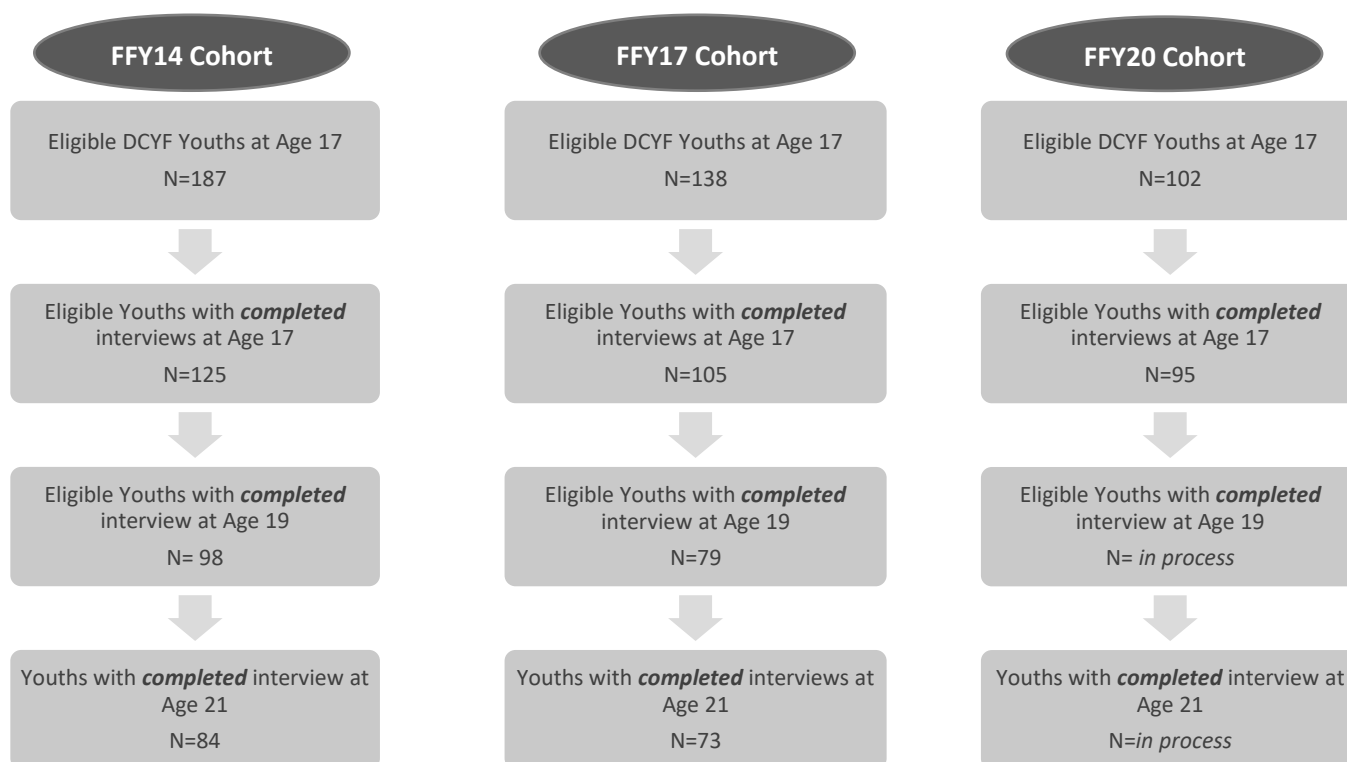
FFY14 Cohort

Eligible DCYF Youths at Age 17
N=187

Eligible Youths with ***completed*** interviews at Age 17
N=125

Eligible Youths with ***completed*** interview at Age 19
N= 98

Youths with ***completed*** interview at Age 21
N=84

FFY17 Cohort

Eligible DCYF Youths at Age 17
N=138

Eligible Youths with ***completed*** interviews at Age 17
N=105

Eligible Youths with ***completed*** interview at Age 19
N=79

Youths with ***completed*** interviews at Age 21
N=73

FFY20 Cohort

Eligible DCYF Youths at Age 17
N=102

Eligible Youths with ***completed*** interviews at Age 17
N=95

Eligible Youths with ***completed*** interview at Age 19
N= *in process*

Youths with ***completed*** interview at Age 21
N=*in process*